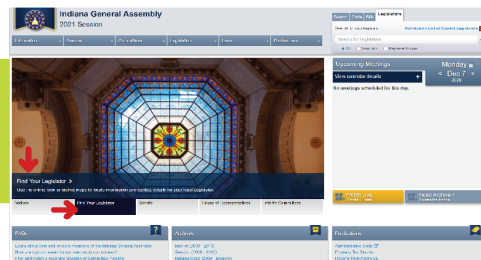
Indiana General Assembly
2021 Session

Search | Tools | Bills | Legislators

Find Your Legislator

Upcoming Meetings
View calendar details
No meetings scheduled for this day.

Monday
Dec 7

Find Your Legislator >
Use our interactive or district maps to locate information and contact details for your local Legislators.

Find Your Legislator

FAQs

Archives

Publications

Senate

House of Representatives

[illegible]